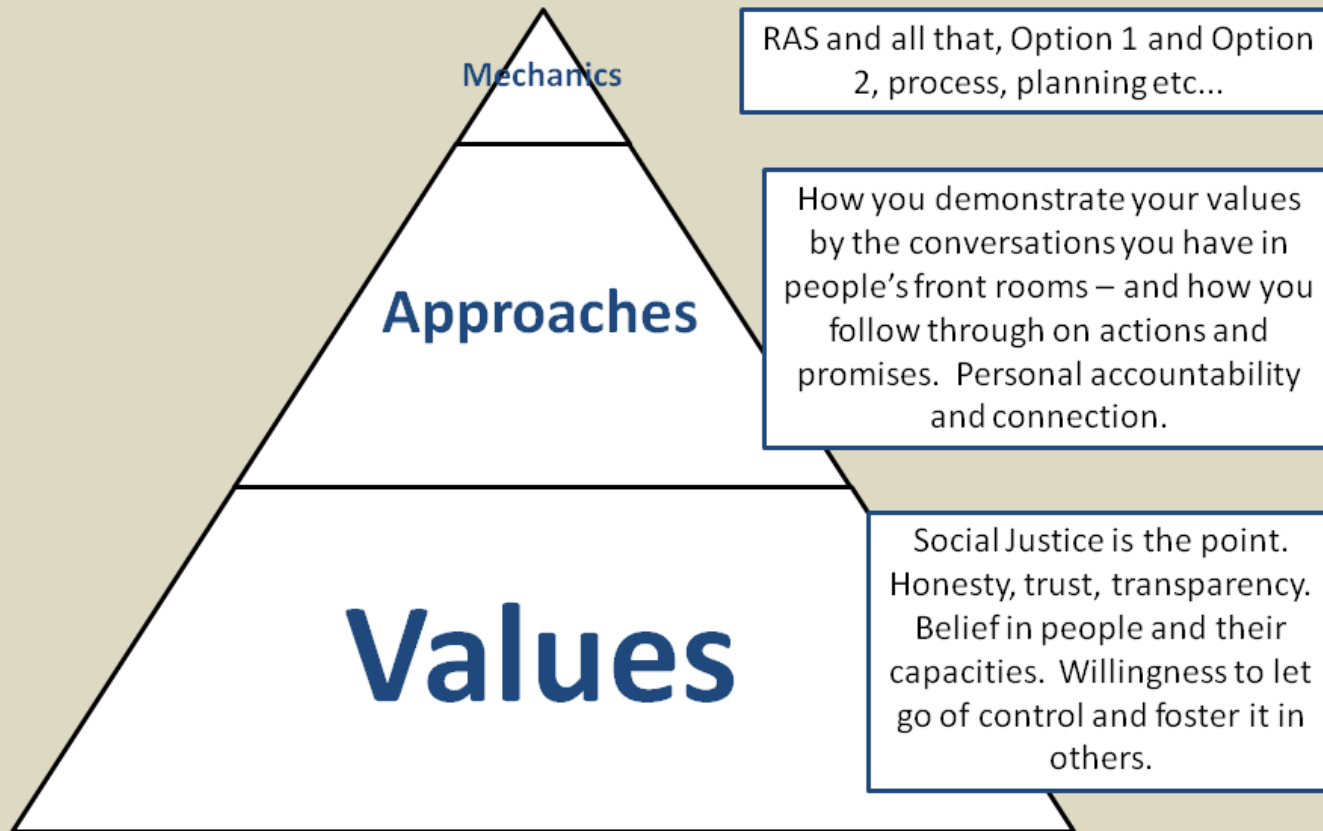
Mechanics

RAS and all that, Option 1 and Option 2, process, planning etc...

Approaches

How you demonstrate your values by the conversations you have in people's front rooms – and how you follow through on actions and promises. Personal accountability and connection.

Values

Social Justice is the point. Honesty, trust, transparency. Belief in people and their capacities. Willingness to let go of control and foster it in others.